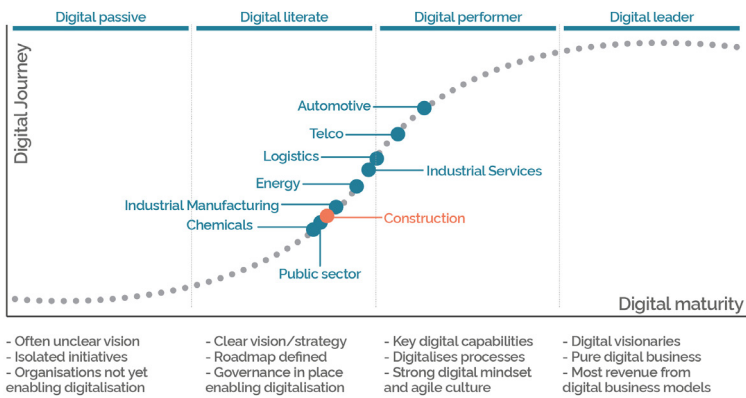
Digital passive

Digital literate

Digital performer

Digital leader

Digital Journey

Automotive

Telco

Logistics

Industrial Services

Energy

Industrial Manufacturing

Construction

Chemicals

Public sector

Digital maturity

- Often unclear vision
- Isolated initiatives
- Organisations not yet enabling digitalisation

- Clear vision/strategy
- Roadmap defined
- Governance in place enabling digitalisation

- Key digital capabilities
- Digitalises processes
- Strong digital mindset and agile culture

- Digital visionaries
- Pure digital business
- Most revenue from digital business models